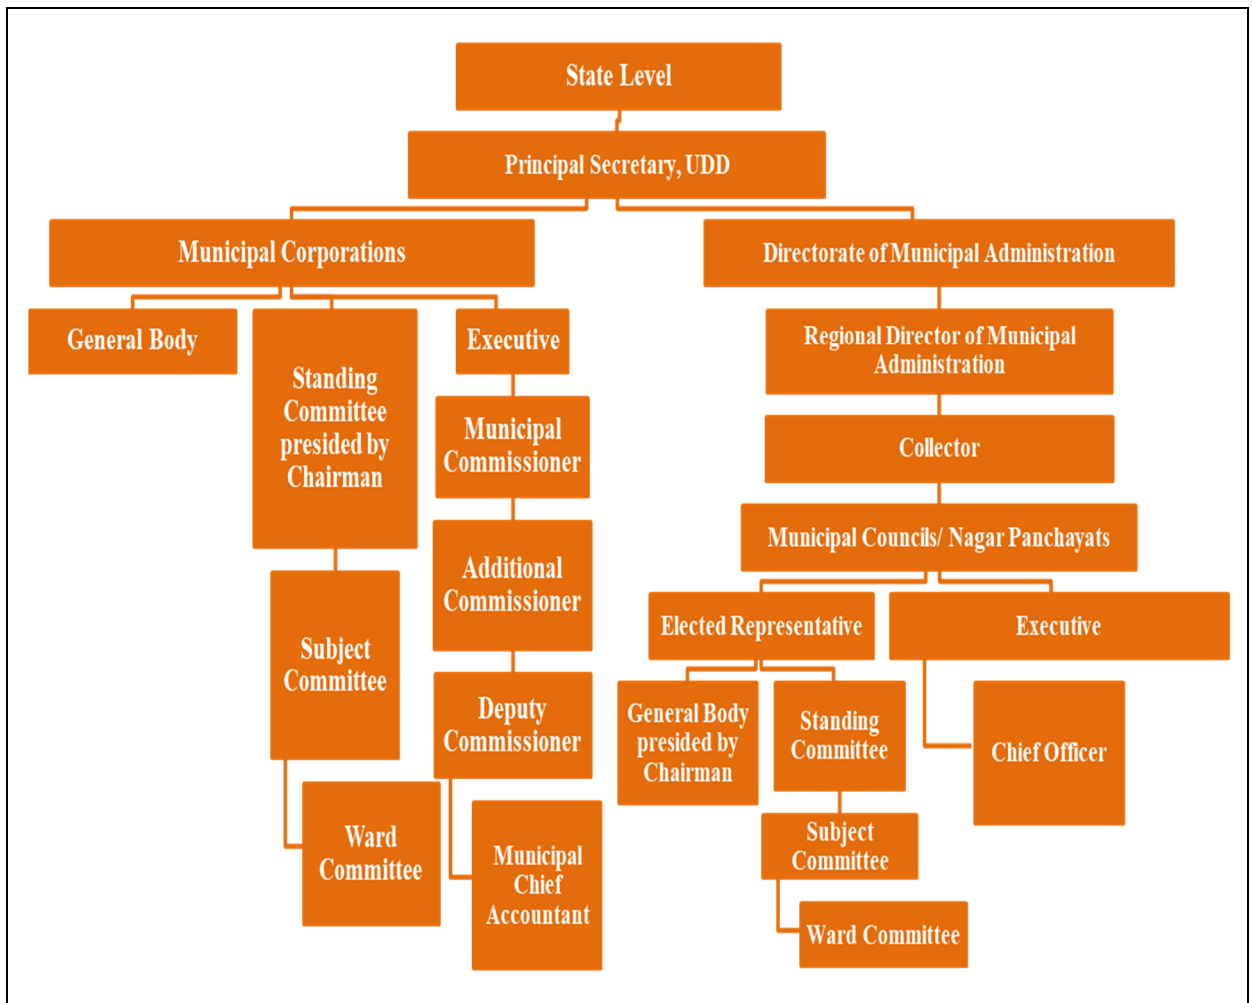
State Level

Principal Secretary, UDD

Municipal Corporations

Directorate of Municipal Administration

General Body

Standing Committee presided by Chairman

Executive

Municipal Commissioner

Additional Commissioner

Deputy Commissioner

Municipal Chief Accountant

Subject Committee

Ward Committee

Regional Director of Municipal Administration

Collector

Municipal Councils/ Nagar Panchayats

Elected Representative

Executive

General Body presided by Chairman

Standing Committee

Subject Committee

Ward Committee

Chief Officer